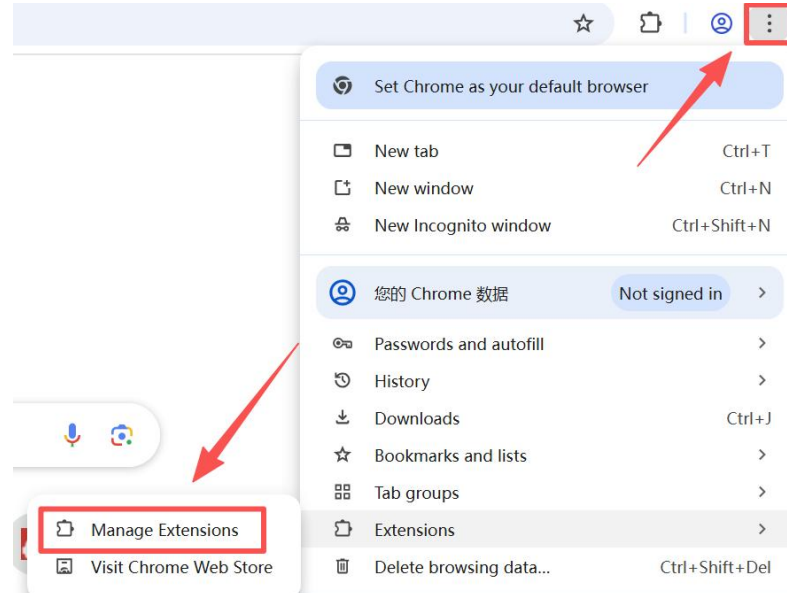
Set Chrome as your default browser

New tab Ctrl+T
New window Ctrl+N
New Incognito window Ctrl+Shift+N

您的 Chrome 数据 Not signed in

Passwords and autofill
History
Downloads Ctrl+J
Bookmarks and lists
Tab groups
Extensions
Delete browsing data... Ctrl+Shift+Del

Manage Extensions
Visit Chrome Web Store